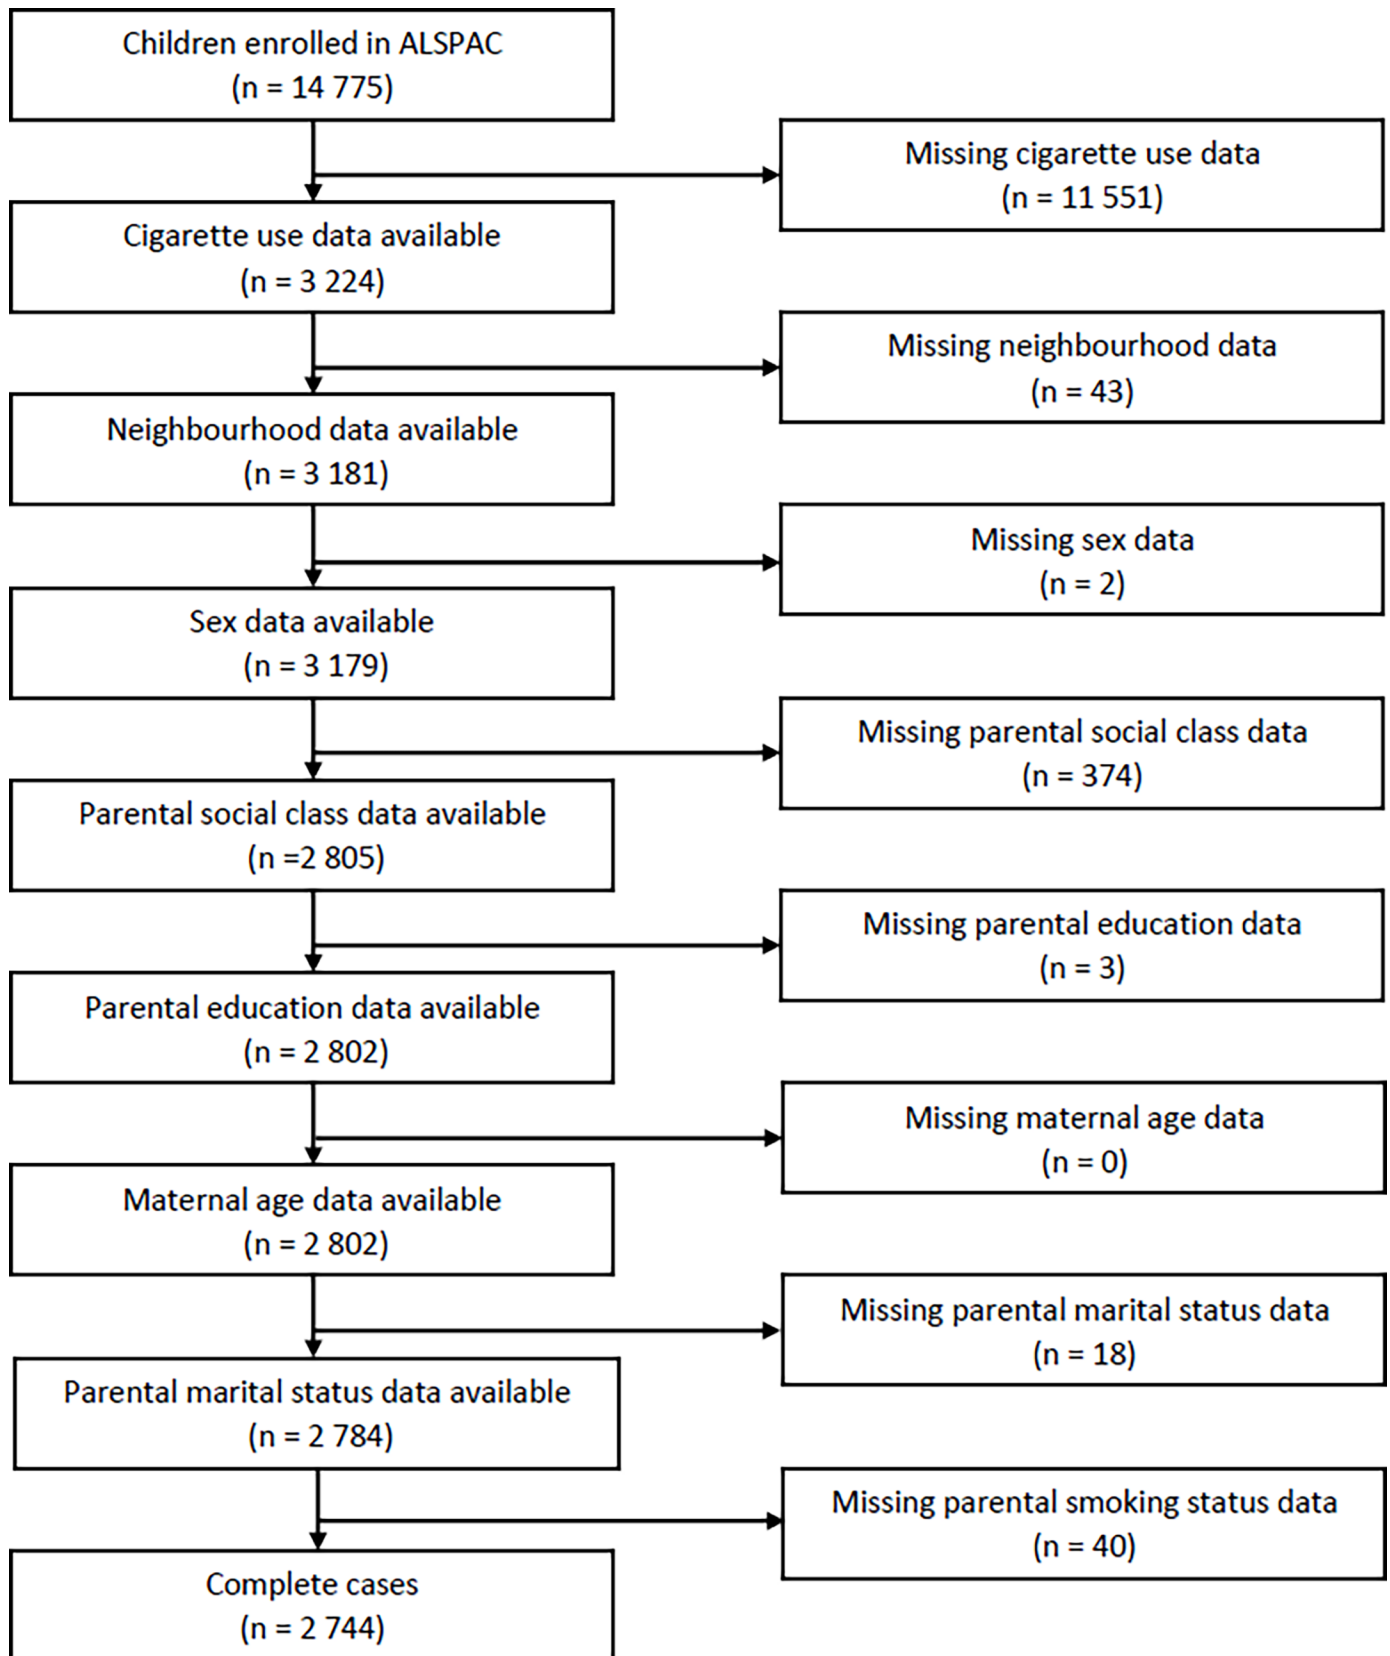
Children enrolled in ALSPAC
(n = 14 775)

Missing cigarette use data
(n = 11 551)

Cigarette use data available
(n = 3 224)

Missing neighbourhood data
(n = 43)

Neighbourhood data available
(n = 3 181)

Missing sex data
(n = 2)

Sex data available
(n = 3 179)

Missing parental social class data
(n = 374)

Parental social class data available
(n =2 805)

Missing parental education data
(n = 3)

Parental education data available
(n = 2 802)

Missing maternal age data
(n = 0)

Maternal age data available
(n = 2 802)

Missing parental marital status data
(n = 18)

Parental marital status data available
(n = 2 784)

Missing parental smoking status data
(n = 40)

Complete cases
(n = 2 744)